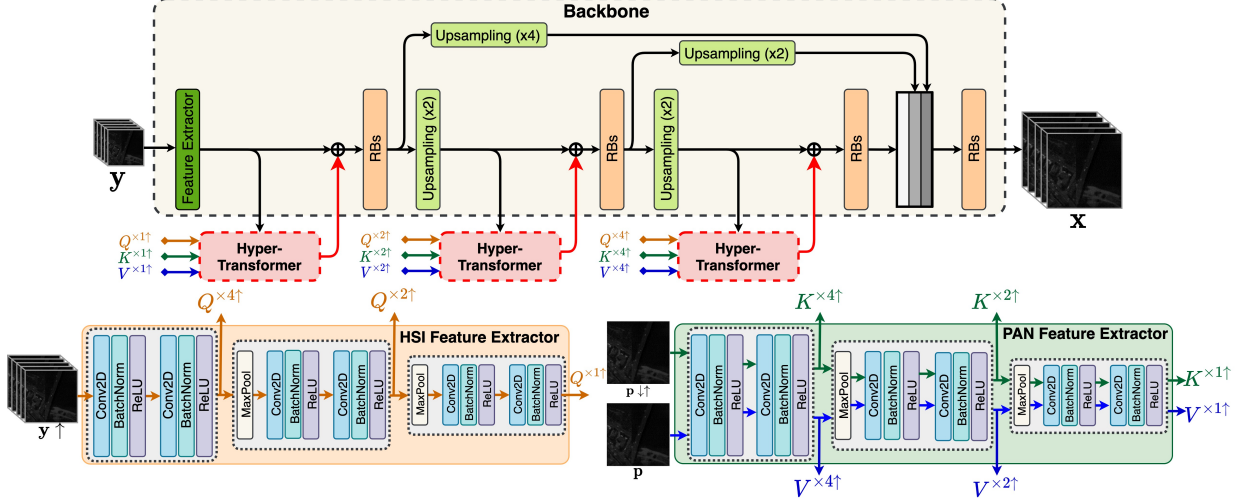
Backbone

$\mathbf{y}$

Feature Extractor

RBs

Upsampling (x4)

Upsampling (x2)

RBs

Upsampling (x2)

Upsampling (x2)

RBs

RBs

$\mathbf{x}$

$Q^{\times 1\uparrow}$
$K^{\times 1\uparrow}$
$V^{\times 1\uparrow}$

Hyper-Transformer

$Q^{\times 2\uparrow}$
$K^{\times 2\uparrow}$
$V^{\times 2\uparrow}$

Hyper-Transformer

$Q^{\times 4\uparrow}$
$K^{\times 4\uparrow}$
$V^{\times 4\uparrow}$

Hyper-Transformer

$Q^{\times 4\uparrow}$

$Q^{\times 2\uparrow}$

HSI Feature Extractor

$\mathbf{y}\uparrow$

Conv2D BatchNorm ReLU Conv2D BatchNorm ReLU

MaxPool Conv2D BatchNorm ReLU Conv2D BatchNorm ReLU

MaxPool Conv2D BatchNorm ReLU Conv2D BatchNorm ReLU

$Q^{\times 1\uparrow}$

$K^{\times 4\uparrow}$

$K^{\times 2\uparrow}$

PAN Feature Extractor

$\mathbf{p}\downarrow\uparrow$

$\mathbf{p}$

Conv2D BatchNorm ReLU Conv2D BatchNorm ReLU

MaxPool Conv2D BatchNorm ReLU Conv2D BatchNorm ReLU

MaxPool Conv2D BatchNorm ReLU Conv2D BatchNorm ReLU

$K^{\times 1\uparrow}$

$V^{\times 1\uparrow}$

$V^{\times 4\uparrow}$

$V^{\times 2\uparrow}$